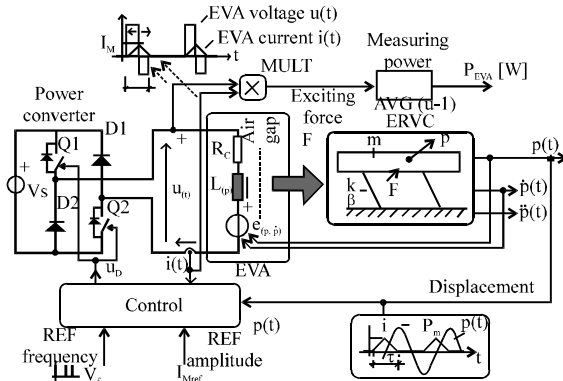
EVA voltage u(t)
EVA current i(t)
$I_M$
t
Measuring power
MULT
$P_{EVA}$ [W]
AVG (u·i)
Power converter
Exciting force F
Air gap
ERVC
+
Vs
Q1
D1
D2
Q2
$R_C$
$L_{(p)}$
$u_{(t)}$
$e_{(p,\dot{p})}$
m
p
F
k
β
p(t)
$\dot{p}$(t)
$\ddot{p}$(t)
$u_D$
i(t)
EVA
Displacement
Control
p(t)
REF frequency
$V_c$
REF amplitude
$I_{Mref}$
i
$P_m$
p(t)
τ
t